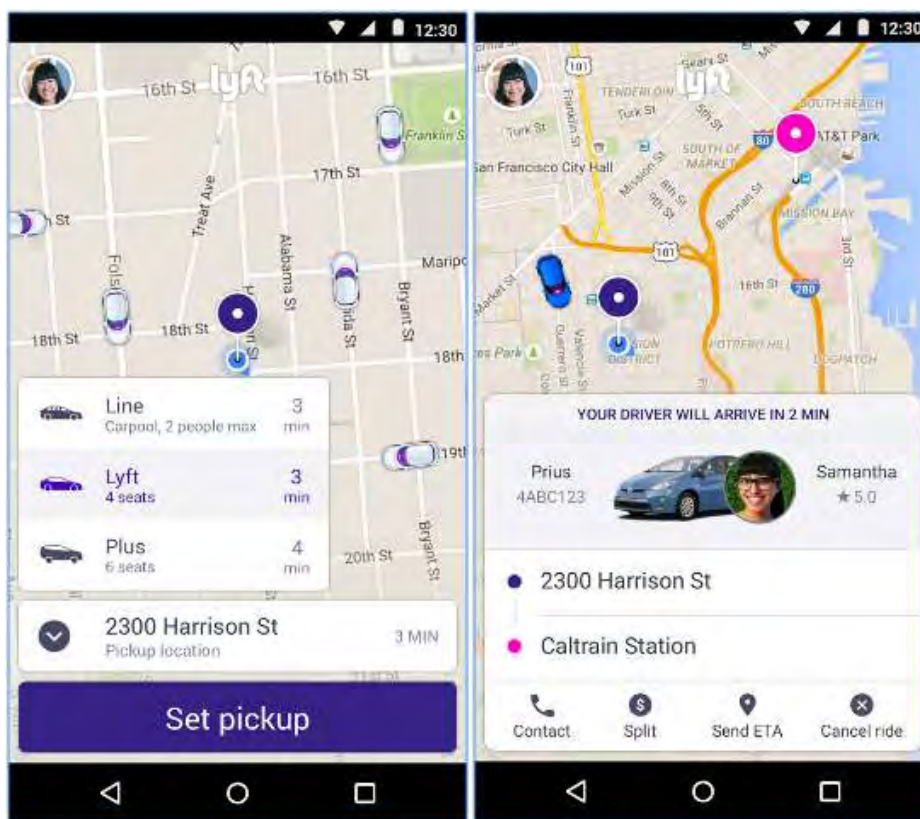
12:30

lyft

16th St 16th St
Franklin S
17th St
St
Treat Ave
Alabama St
Maripo
Folsom
Florida St
Bryant St
18th St 18th St
18th

| Line | 3 |
|---|---|
| Carpool, 2 people max | min |
| Lyft | 3 |
| 4 seats | min |
| Plus | 4 |
| 6 seats | min |

19th
20th St
Bryant St

2300 Harrison St
Pickup location
3 MIN

Set pickup

12:30

lyft

101
Franklin St
TENDERLOIN
Turk St
Turk St
5th St
SOUTH BEACH
AT&T Park
San Francisco City Hall
Mission St
SOUTH OF MARKET
80
8th St
Brannan St
MISSION BAY
101
3rd St
Market St
16th St
280
es Park
Guerrero St
Valencia St
MISSION DISTRICT
POTRERO HILL
DOGPATCH

YOUR DRIVER WILL ARRIVE IN 2 MIN

Prius
4ABC123

Samantha
★ 5.0

2300 Harrison St

Caltrain Station

Contact
Split
Send ETA
Cancel ride